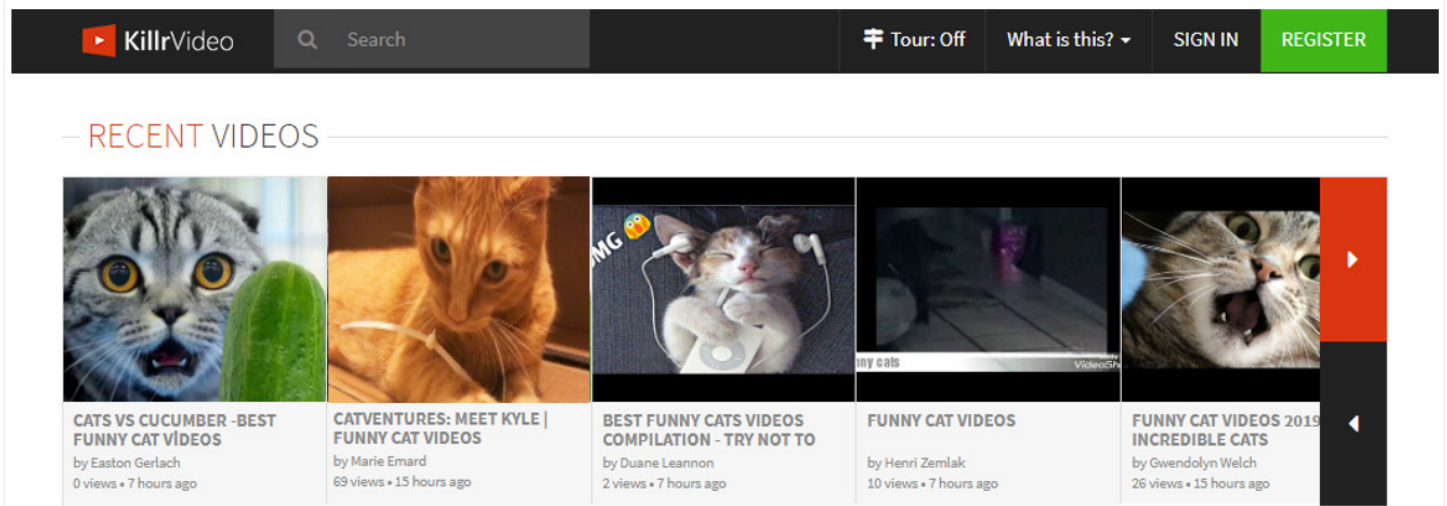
KillrVideo

Search

Tour: Off

What is this?

SIGN IN

REGISTER

RECENT VIDEOS

OMG

CATS VS CUCUMBER -BEST FUNNY CAT VİDEOS
by Easton Gerlach
0 views • 7 hours ago

CATVENTURES: MEET KYLE | FUNNY CAT VIDEOS
by Marie Emard
69 views • 15 hours ago

BEST FUNNY CATS VIDEOS COMPILATION - TRY NOT TO
by Duane Leannon
2 views • 7 hours ago

nny cats
VideoSh

FUNNY CAT VIDEOS
by Henri Zemlak
10 views • 7 hours ago

FUNNY CAT VIDEOS 2019 INCREDIBLE CATS
by Gwendolyn Welch
26 views • 15 hours ago